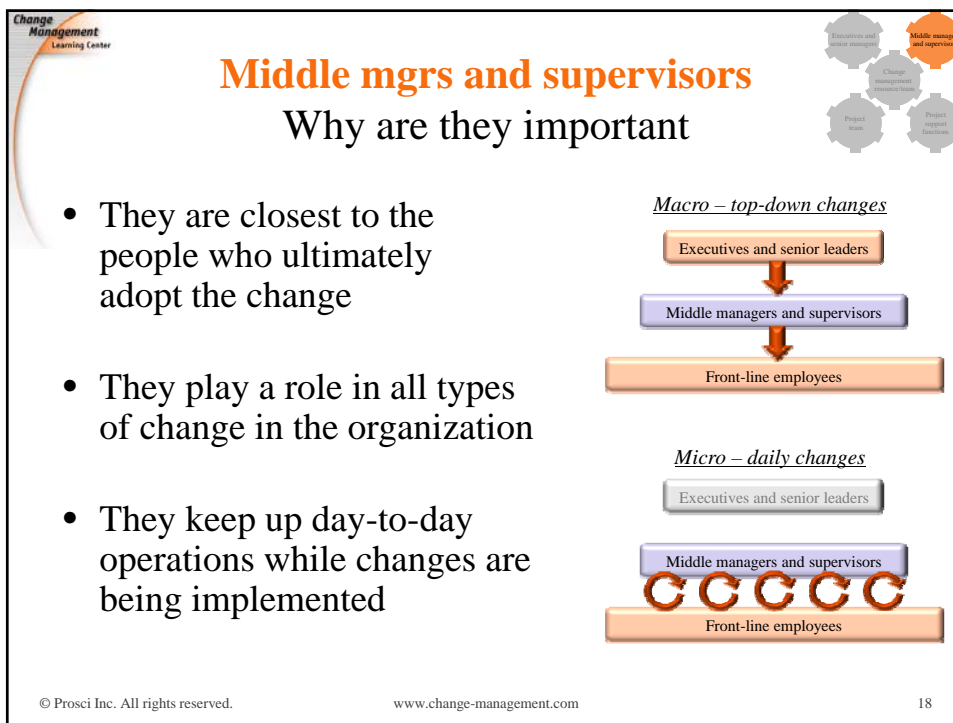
Change Management Learning Center

Executives and senior managers

Middle managers and supervisors

Change management resource team

Project team

Project support functions

Middle mgrs and supervisors
Why are they important

- They are closest to the people who ultimately adopt the change
- They play a role in all types of change in the organization
- They keep up day-to-day operations while changes are being implemented

Macro – top-down changes

Executives and senior leaders

Middle managers and supervisors

Front-line employees

Micro – daily changes

Executives and senior leaders

Middle managers and supervisors

Front-line employees

© Prosci Inc. All rights reserved.

www.change-management.com

18